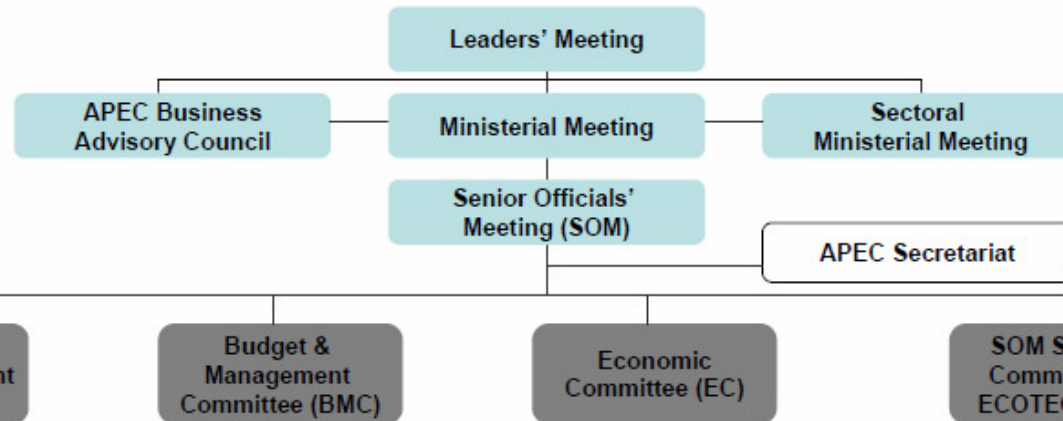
Leaders' Meeting

APEC Business Advisory Council

Ministerial Meeting

Sectoral Ministerial Meeting

Senior Officials' Meeting (SOM)

APEC Secretariat

nt

Budget & Management Committee (BMC)

Economic Committee (EC)

SOM S
Comm
ECOTEC